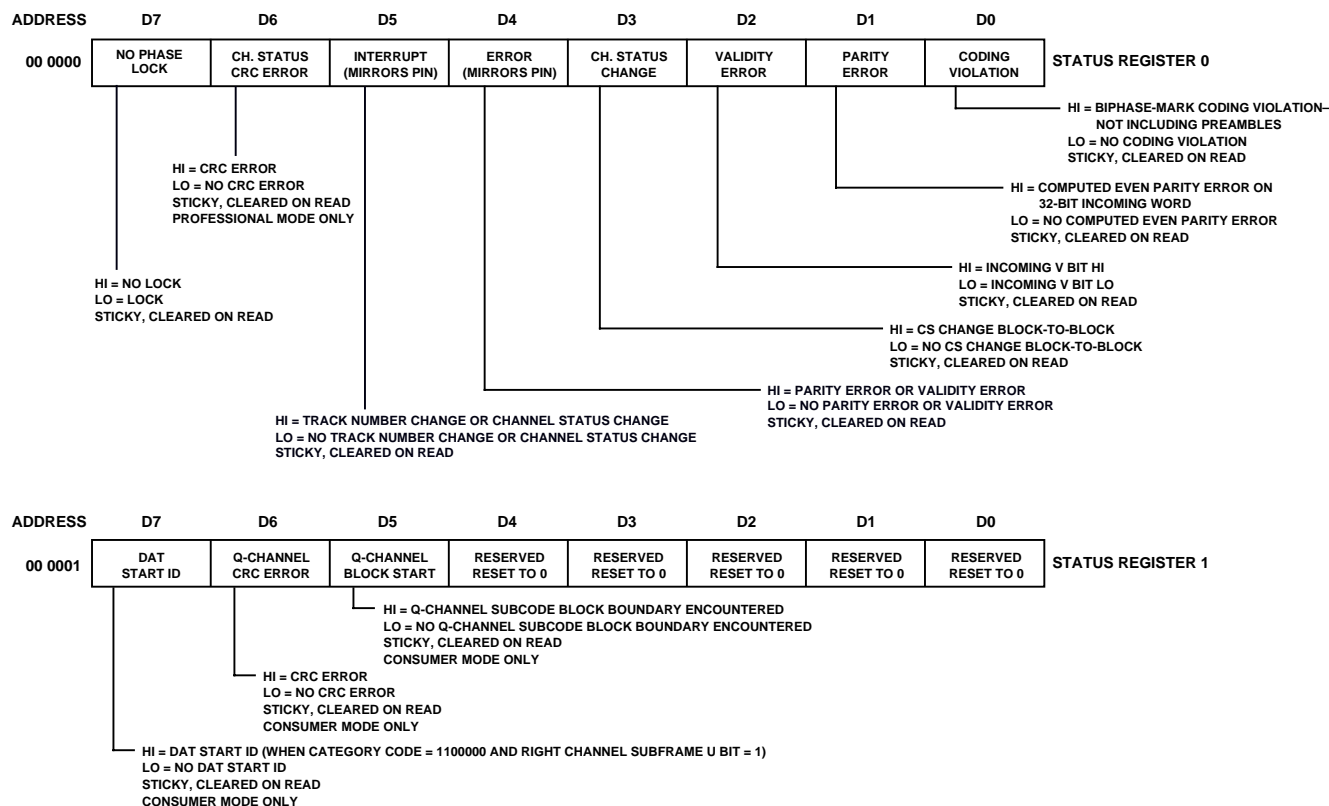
| ADDRESS | D7 | D6 | D5 | D4 | D3 | D2 | D1 | D0 | |
|---|---|---|---|---|---|---|---|---|---|
| 00 0000 | NO PHASE LOCK | CH. STATUS CRC ERROR | INTERRUPT (MIRRORS PIN) | ERROR (MIRRORS PIN) | CH. STATUS CHANGE | VALIDITY ERROR | PARITY ERROR | CODING VIOLATION | STATUS REGISTER 0 |

HI = BIPHASE-MARK CODING VIOLATION– NOT INCLUDING PREAMBLES
LO = NO CODING VIOLATION
STICKY, CLEARED ON READ

HI = CRC ERROR
LO = NO CRC ERROR
STICKY, CLEARED ON READ
PROFESSIONAL MODE ONLY

HI = COMPUTED EVEN PARITY ERROR ON 32-BIT INCOMING WORD
LO = NO COMPUTED EVEN PARITY ERROR
STICKY, CLEARED ON READ

HI = NO LOCK
LO = LOCK
STICKY, CLEARED ON READ

HI = INCOMING V BIT HI
LO = INCOMING V BIT LO
STICKY, CLEARED ON READ

HI = CS CHANGE BLOCK-TO-BLOCK
LO = NO CS CHANGE BLOCK-TO-BLOCK
STICKY, CLEARED ON READ

HI = PARITY ERROR OR VALIDITY ERROR
LO = NO PARITY ERROR OR VALIDITY ERROR
STICKY, CLEARED ON READ

HI = TRACK NUMBER CHANGE OR CHANNEL STATUS CHANGE
LO = NO TRACK NUMBER CHANGE OR CHANNEL STATUS CHANGE
STICKY, CLEARED ON READ

| ADDRESS | D7 | D6 | D5 | D4 | D3 | D2 | D1 | D0 | |
|---|---|---|---|---|---|---|---|---|---|
| 00 0001 | DAT START ID | Q-CHANNEL CRC ERROR | Q-CHANNEL BLOCK START | RESERVED RESET TO 0 | RESERVED RESET TO 0 | RESERVED RESET TO 0 | RESERVED RESET TO 0 | RESERVED RESET TO 0 | STATUS REGISTER 1 |

HI = Q-CHANNEL SUBCODE BLOCK BOUNDARY ENCOUNTERED
LO = NO Q-CHANNEL SUBCODE BLOCK BOUNDARY ENCOUNTERED
STICKY, CLEARED ON READ
CONSUMER MODE ONLY

HI = CRC ERROR
LO = NO CRC ERROR
STICKY, CLEARED ON READ
CONSUMER MODE ONLY

HI = DAT START ID (WHEN CATEGORY CODE = 1100000 AND RIGHT CHANNEL SUBFRAME U BIT = 1)
LO = NO DAT START ID
STICKY, CLEARED ON READ
CONSUMER MODE ONLY